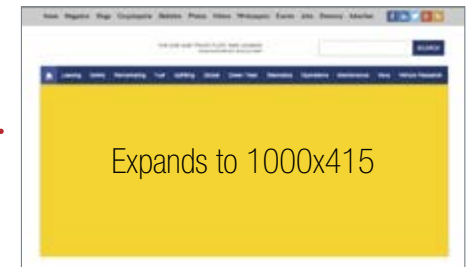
News Magazine Blogs Cryptopedia Statistics Photos Videos Whitepapers Events Jobs Directory Advertise

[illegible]

SEARCH

Leasing Safety Remarketing Fuel Upfitting Global Green Fleet Telematics Operations Maintenance Vans Vehicle Research

Expands to 1000x415